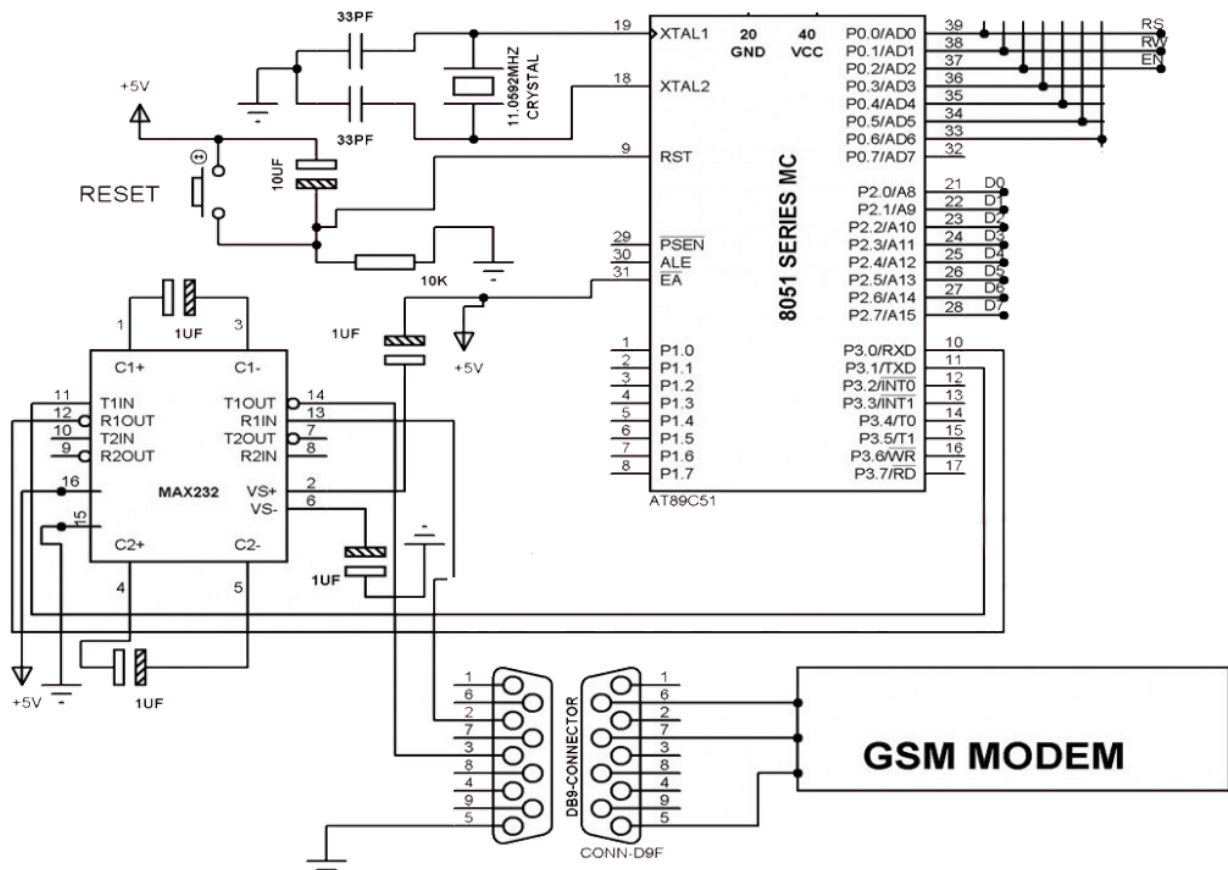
33PF

33PF

11.0592MHZ CRYSTAL

+5V

RESET

10UF

10K

19 XTAL1

18 XTAL2

9 RST

20 GND

40 VCC

29 $\overline{PSEN}$

30 ALE

31 $\overline{EA}$

8051 SERIES MC

P0.0/AD0 39

P0.1/AD1 38

P0.2/AD2 37

P0.3/AD3 36

P0.4/AD4 35

P0.5/AD5 34

P0.6/AD6 33

P0.7/AD7 32

RS

RW

EN

P2.0/A8 21 D0

P2.1/A9 22 D1

P2.2/A10 23 D2

P2.3/A11 24 D3

P2.4/A12 25 D4

P2.5/A13 26 D5

P2.6/A14 27 D6

P2.7/A15 28 D7

1 P1.0

2 P1.1

3 P1.2

4 P1.3

5 P1.4

6 P1.5

7 P1.6

8 P1.7

P3.0/RXD 10

P3.1/TXD 11

P3.2/$\overline{INT0}$ 12

P3.3/$\overline{INT1}$ 13

P3.4/T0 14

P3.5/T1 15

P3.6/$\overline{WR}$ 16

P3.7/$\overline{RD}$ 17

AT89C51

1UF

1UF

+5V

1 C1+

3 C1-

11 T1IN

12 R1OUT

10 T2IN

9 R2OUT

16

15 C2+

MAX232

T1OUT 14

R1IN 13

T2OUT 7

R2IN 8

VS+ 2

VS- 6

C2- 5

4

1UF

+5V

1UF

1
6
2
7
3
8
4
9
5

DB9-CONNECTOR

1
6
2
7
3
8
4
9
5

CONN-D9F

GSM MODEM